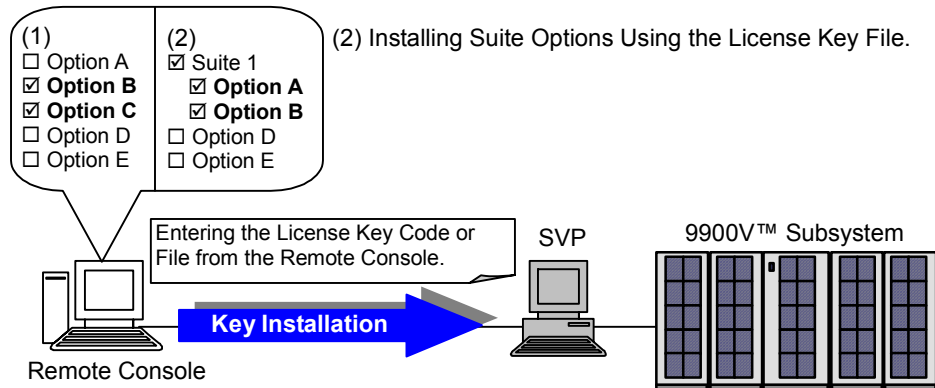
(1)
☐ Option A
☑ **Option B**
☑ **Option C**
☐ Option D
☐ Option E

(2)
☑ Suite 1
☑ **Option A**
☑ **Option B**
☐ Option D
☐ Option E

(2) Installing Suite Options Using the License Key File.

Entering the License Key Code or File from the Remote Console.

SVP

9900V™ Subsystem

Key Installation

Remote Console